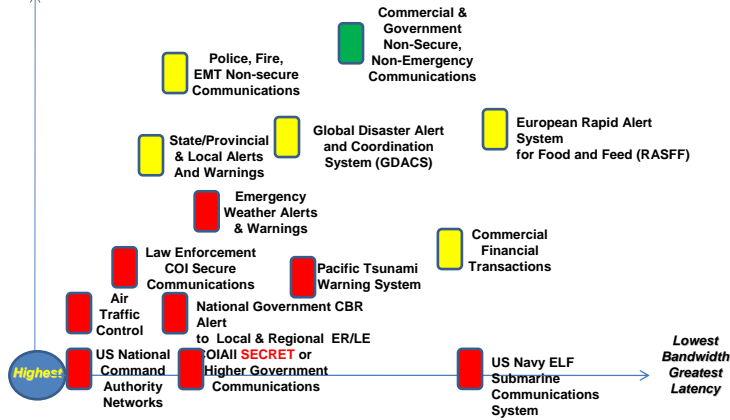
Commercial & Government Non-Secure, Non-Emergency Communications

Police, Fire, EMT Non-secure Communications

State/Provincial & Local Alerts And Warnings

Global Disaster Alert and Coordination System (GDACS)

European Rapid Alert System for Food and Feed (RASFF)

Emergency Weather Alerts & Warnings

Commercial Financial Transactions

Law Enforcement COI Secure Communications

Pacific Tsunami Warning System

Air Traffic Control

National Government CBR Alert to Local & Regional ER/LE COIAll SECRET or Higher Government Communications

Highest

US National Command Authority Networks

US Navy ELF Submarine Communications System

Lowest Bandwidth Greatest Latency